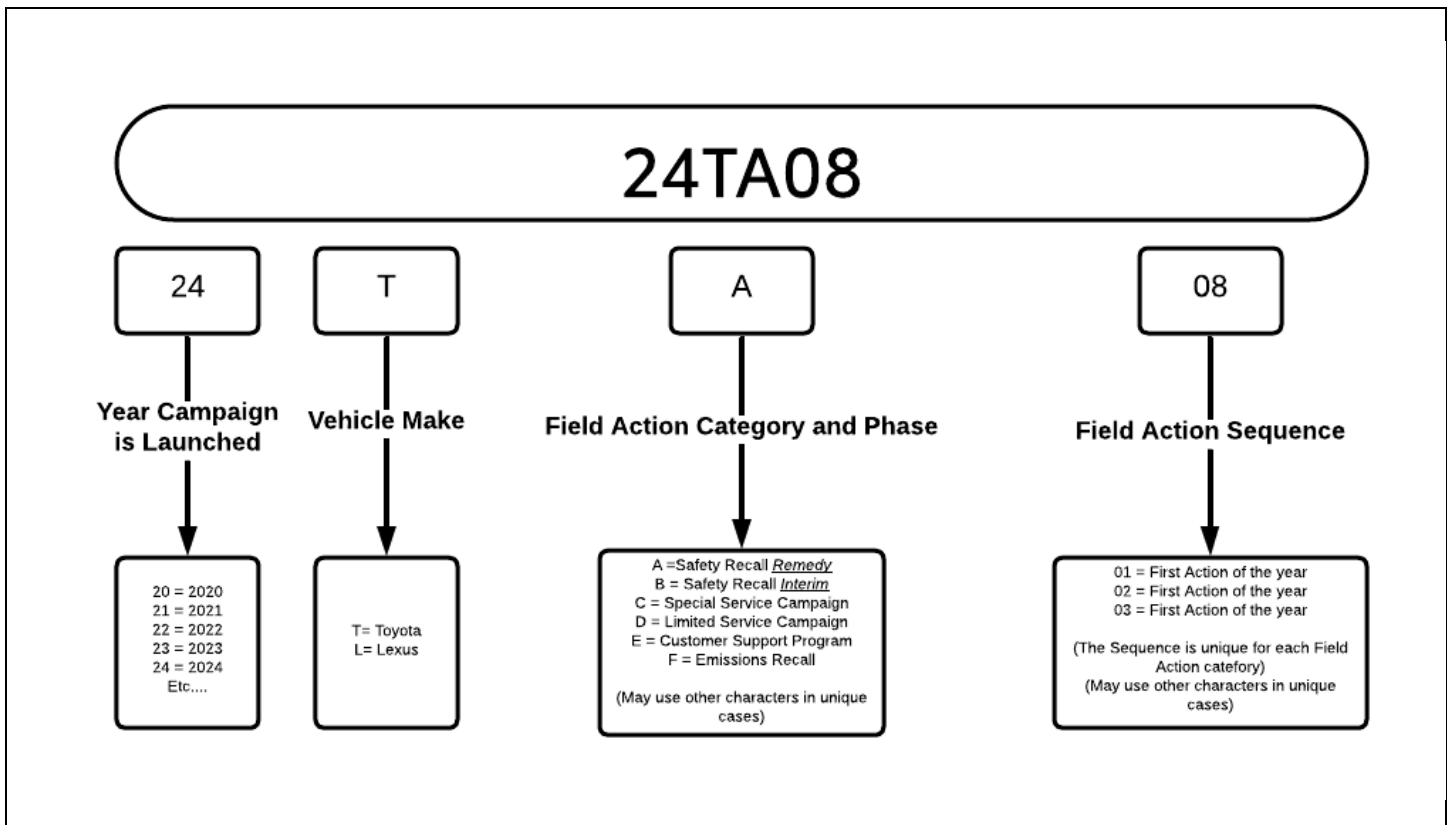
24TA08

24

Year Campaign is Launched

20 = 2020
21 = 2021
22 = 2022
23 = 2023
24 = 2024
Etc....

T

Vehicle Make

T= Toyota
L= Lexus

A

Field Action Category and Phase

A =Safety Recall *Remedy*
B = Safety Recall *Interim*
C = Special Service Campaign
D = Limited Service Campaign
E = Customer Support Program
F = Emissions Recall

(May use other characters in unique cases)

08

Field Action Sequence

01 = First Action of the year
02 = First Action of the year
03 = First Action of the year

(The Sequence is unique for each Field Action catefory)
(May use other characters in unique cases)